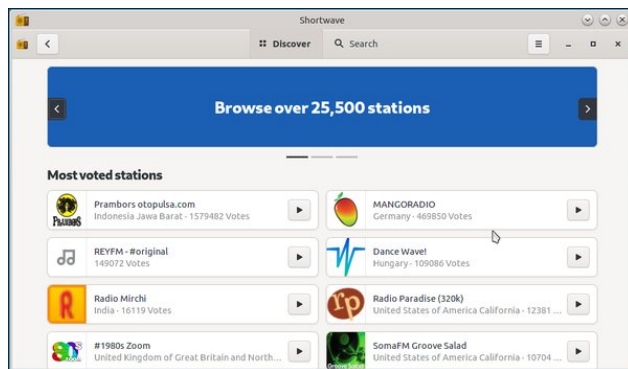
Shortwave

Discover

Search

Browse over 25,500 stations

Most voted stations

PRAMBORS

Prambors otopulsa.com
Indonesia Jawa Barat · 1579482 Votes

MANGORADIO
Germany · 469850 Votes

REYFM - #original
149072 Votes

Dance Wave!
Hungary · 109086 Votes

Radio Mirchi
India · 16119 Votes

Radio Paradise (320k)
United States of America California · 12381 ...

#1980s Zoom
United Kingdom of Great Britain and North...

SomaFM Groove Salad
United States of America California · 10704 ...